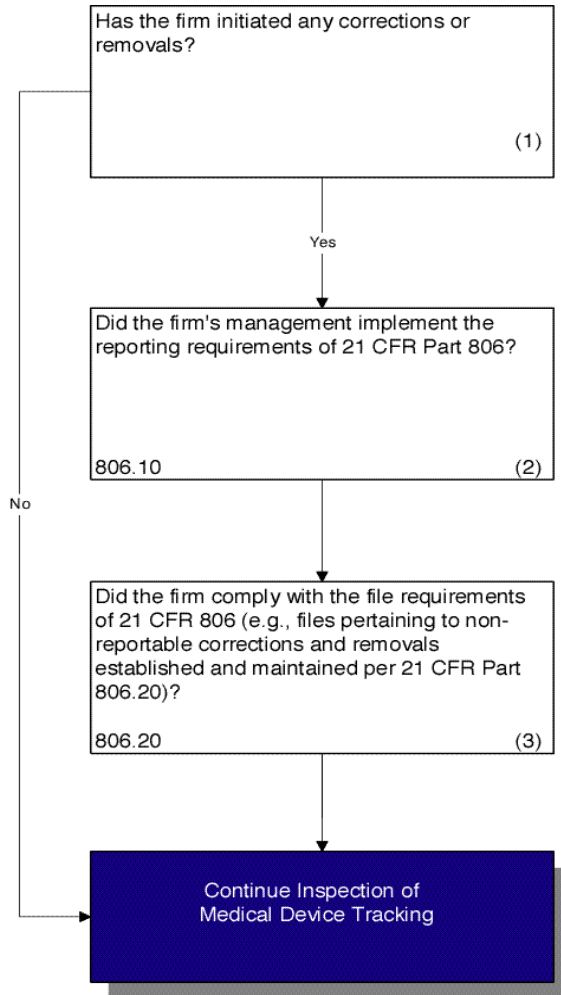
Has the firm initiated any corrections or removals?

(1)

Yes

No

Did the firm's management implement the reporting requirements of 21 CFR Part 806?

806.10

(2)

Did the firm comply with the file requirements of 21 CFR 806 (e.g., files pertaining to non-reportable corrections and removals established and maintained per 21 CFR Part 806.20)?

806.20

(3)

Continue Inspection of Medical Device Tracking